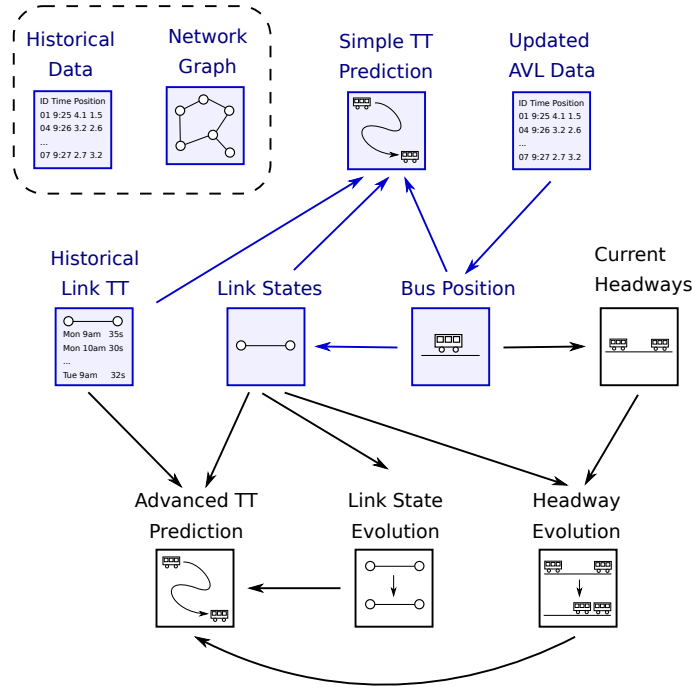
Historical Data

ID Time Position
01 9:25 4.1 1.5
04 9:26 3.2 2.6
...
07 9:27 2.7 3.2

Network Graph

Simple TT Prediction

Updated AVL Data

ID Time Position
01 9:25 4.1 1.5
04 9:26 3.2 2.6
...
07 9:27 2.7 3.2

Historical Link TT

Mon 9am 35s
Mon 10am 30s
...
Tue 9am 32s

Link States

Bus Position

Current Headways

Advanced TT Prediction

Link State Evolution

Headway Evolution